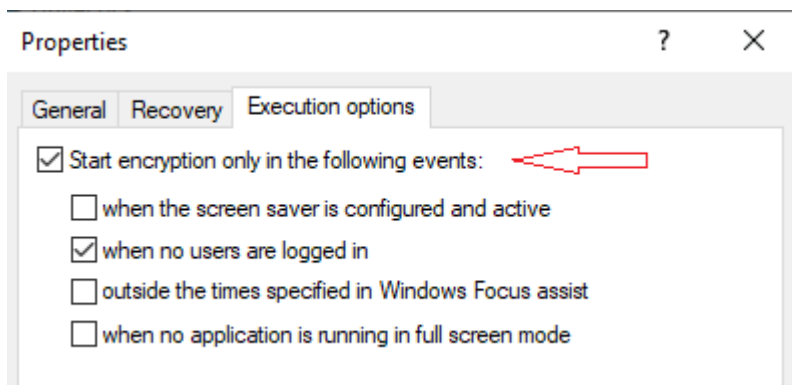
Properties ? ×

General Recovery Execution options

☑ Start encryption only in the following events:

☐ when the screen saver is configured and active
☑ when no users are logged in
☐ outside the times specified in Windows Focus assist
☐ when no application is running in full screen mode